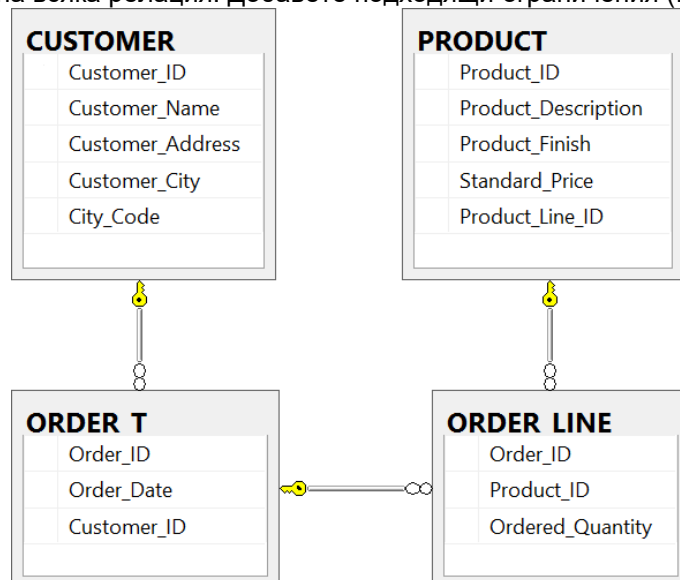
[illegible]

CUSTOMER
Customer_ID
Customer_Name
Customer_Address
Customer_City
City_Code

PRODUCT
Product_ID
Product_Description
Product_Finish
Standard_Price
Product_Line_ID

ORDER_T
Order_ID
Order_Date
Customer_ID

ORDER_LINE
Order_ID
Product_ID
Ordered_Quantity